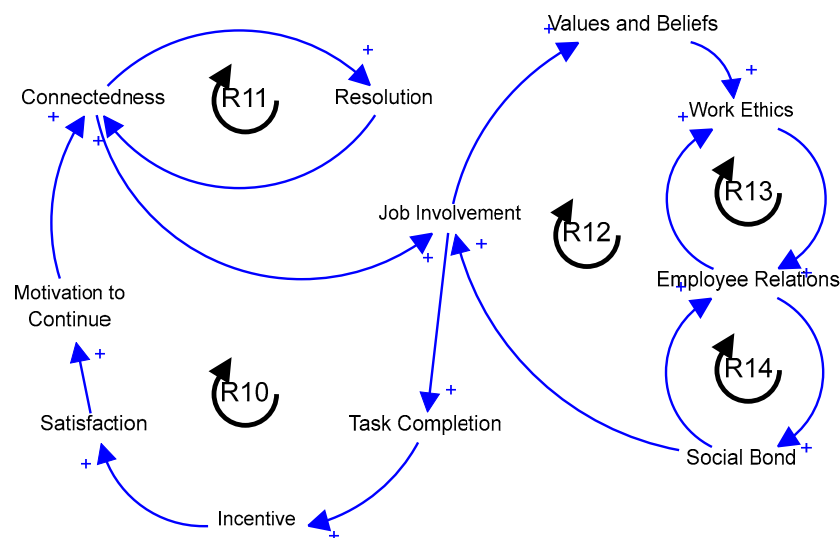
Values and Beliefs
+
+
Connectedness
R11
Resolution
+
Work Ethics
+
+
+
Job Involvement
R12
R13
+
+
Employee Relations
+
Motivation to Continue
+
R14
+
R10
+
Satisfaction
Task Completion
+
+
Social Bond
Incentive
+